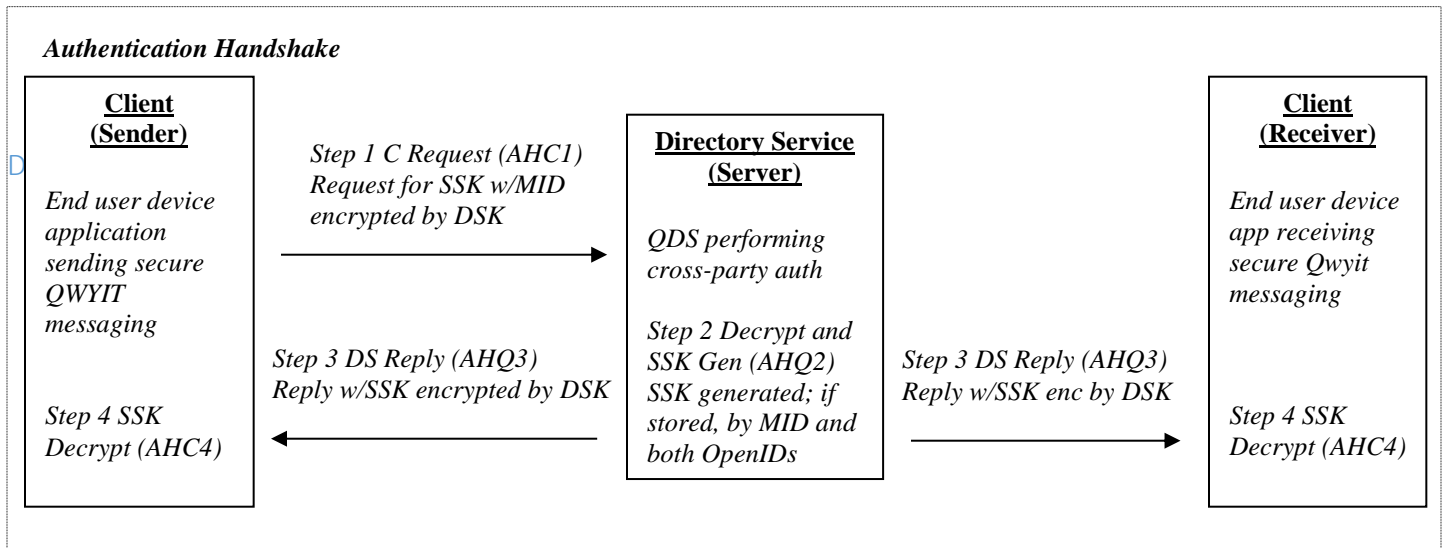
Authentication Handshake

Client
(Sender)

End user device application sending secure QWYIT messaging

Step 4 SSK Decrypt (AHC4)

Step 1 C Request (AHC1)
Request for SSK w/MID encrypted by DSK

Step 3 DS Reply (AHQ3)
Reply w/SSK encrypted by DSK

Directory Service
(Server)

QDS performing cross-party auth

Step 2 Decrypt and SSK Gen (AHQ2)
SSK generated; if stored, by MID and both OpenIDs

Step 3 DS Reply (AHQ3)
Reply w/SSK enc by DSK

Client
(Receiver)

End user device app receiving secure Qwyit messaging

Step 4 SSK Decrypt (AHC4)